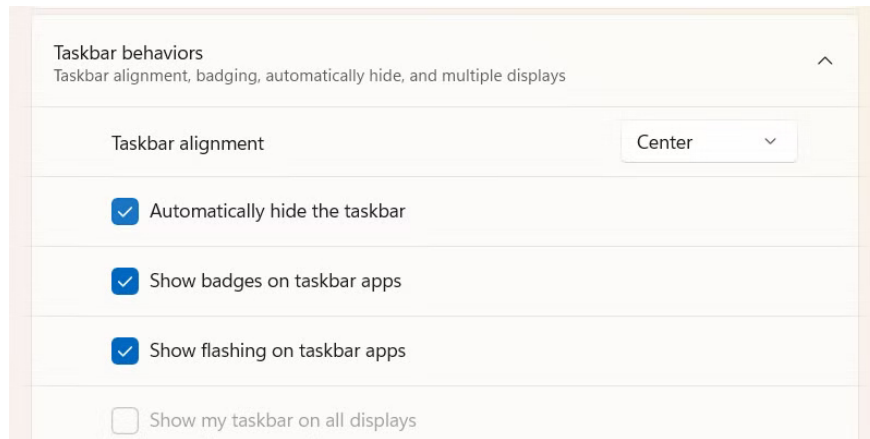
Taskbar behaviors
Taskbar alignment, badging, automatically hide, and multiple displays

Taskbar alignment

Center

Automatically hide the taskbar

Show badges on taskbar apps

Show flashing on taskbar apps

Show my taskbar on all displays